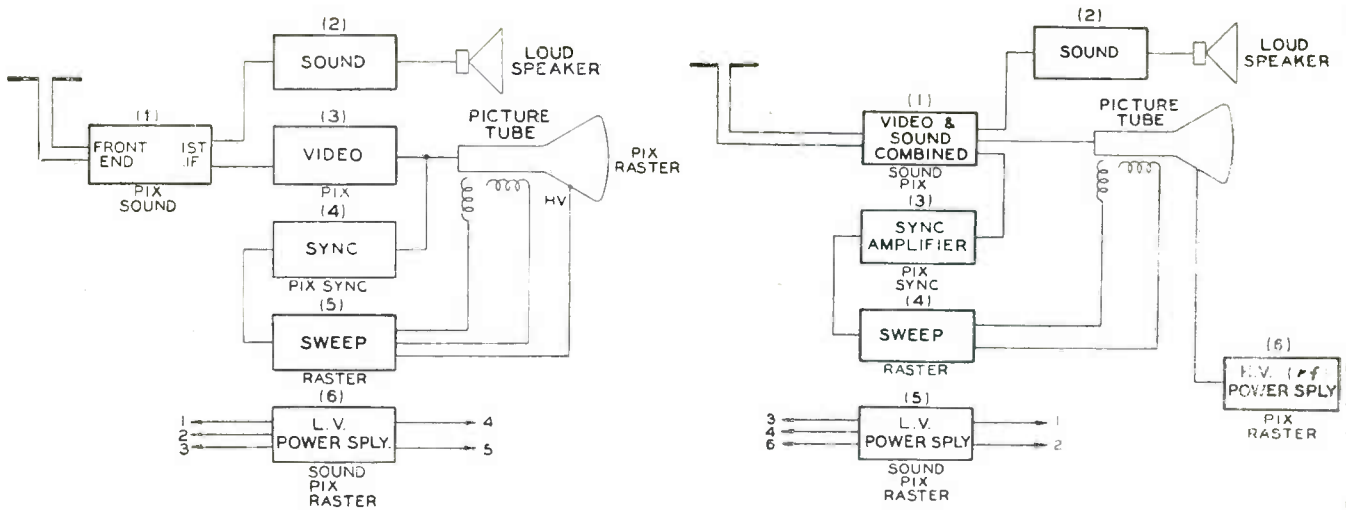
(2)
SOUND
LOUD SPEAKER
(1)
FRONT END
IST IF
PIX SOUND
(3)
VIDEO
PIX
PICTURE TUBE
PIX RASTER
HV
(4)
SYNC
PIX SYNC
(5)
SWEEP
RASTER
(6)
1
2
3
L.V. POWER SPLY.
4
5
SOUND PIX RASTER

(2)
SOUND
LOUD SPEAKER
(1)
VIDEO & SOUND COMBINED
SOUND PIX
PICTURE TUBE
(3)
SYNC AMPLIFIER
PIX SYNC
(4)
SWEEP
RASTER
(6)
H.V. (rf) POWER SPLY
PIX RASTER
(5)
3
4
6
L.V. POWER SPLY
1
2
SOUND PIX RASTER